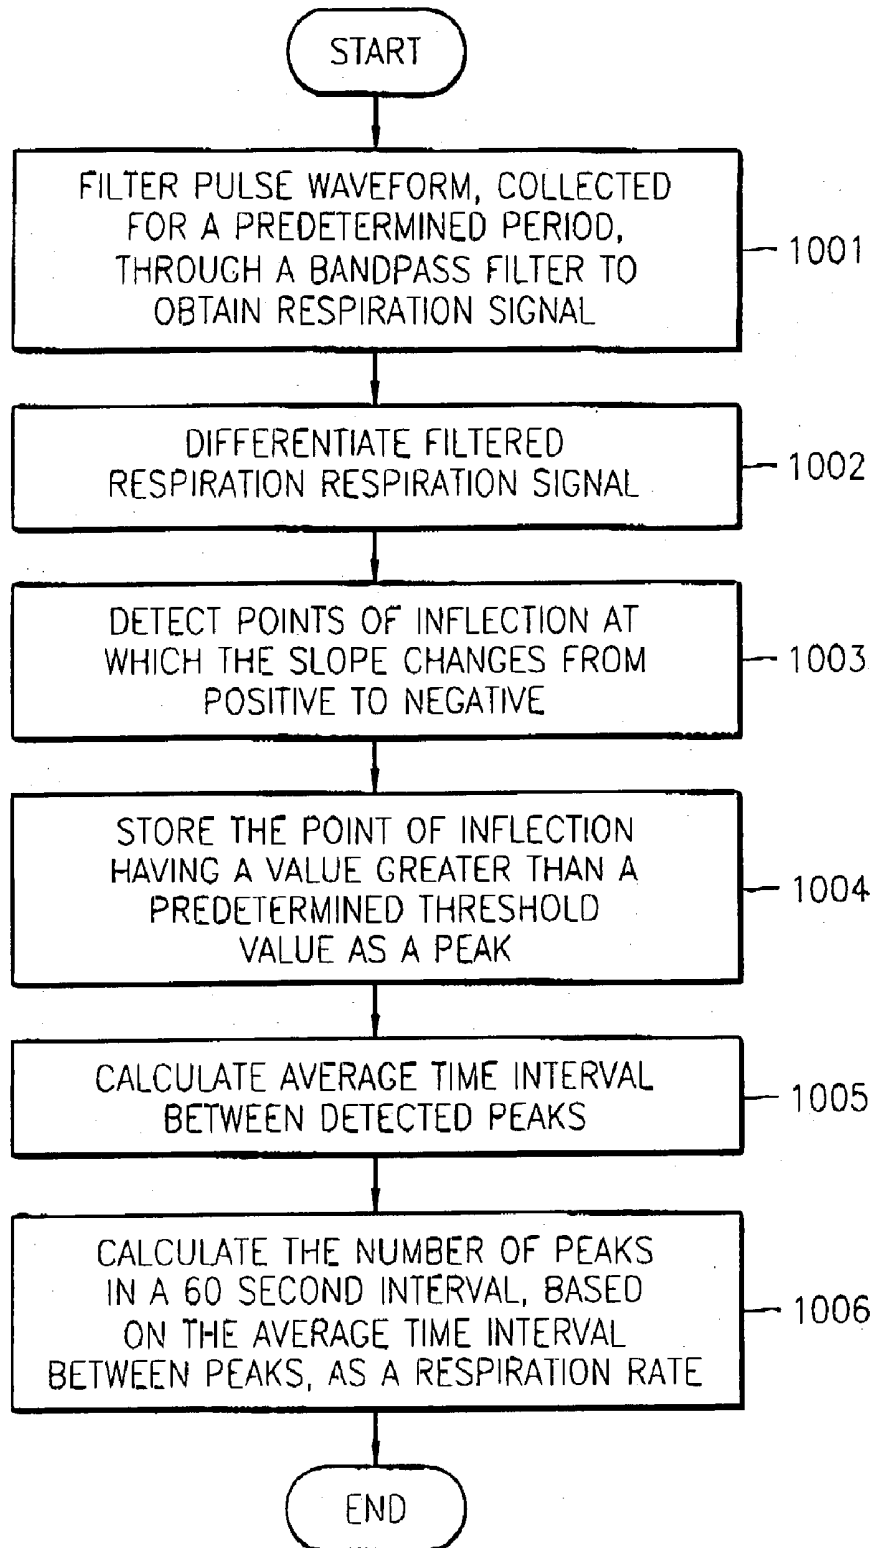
START

FILTER PULSE WAVEFORM, COLLECTED FOR A PREDETERMINED PERIOD, THROUGH A BANDPASS FILTER TO OBTAIN RESPIRATION SIGNAL

1001

DIFFERENTIATE FILTERED RESPIRATION RESPIRATION SIGNAL

1002

DETECT POINTS OF INFLECTION AT WHICH THE SLOPE CHANGES FROM POSITIVE TO NEGATIVE

1003

STORE THE POINT OF INFLECTION HAVING A VALUE GREATER THAN A PREDETERMINED THRESHOLD VALUE AS A PEAK

1004

CALCULATE AVERAGE TIME INTERVAL BETWEEN DETECTED PEAKS

1005

CALCULATE THE NUMBER OF PEAKS IN A 60 SECOND INTERVAL, BASED ON THE AVERAGE TIME INTERVAL BETWEEN PEAKS, AS A RESPIRATION RATE

1006

END